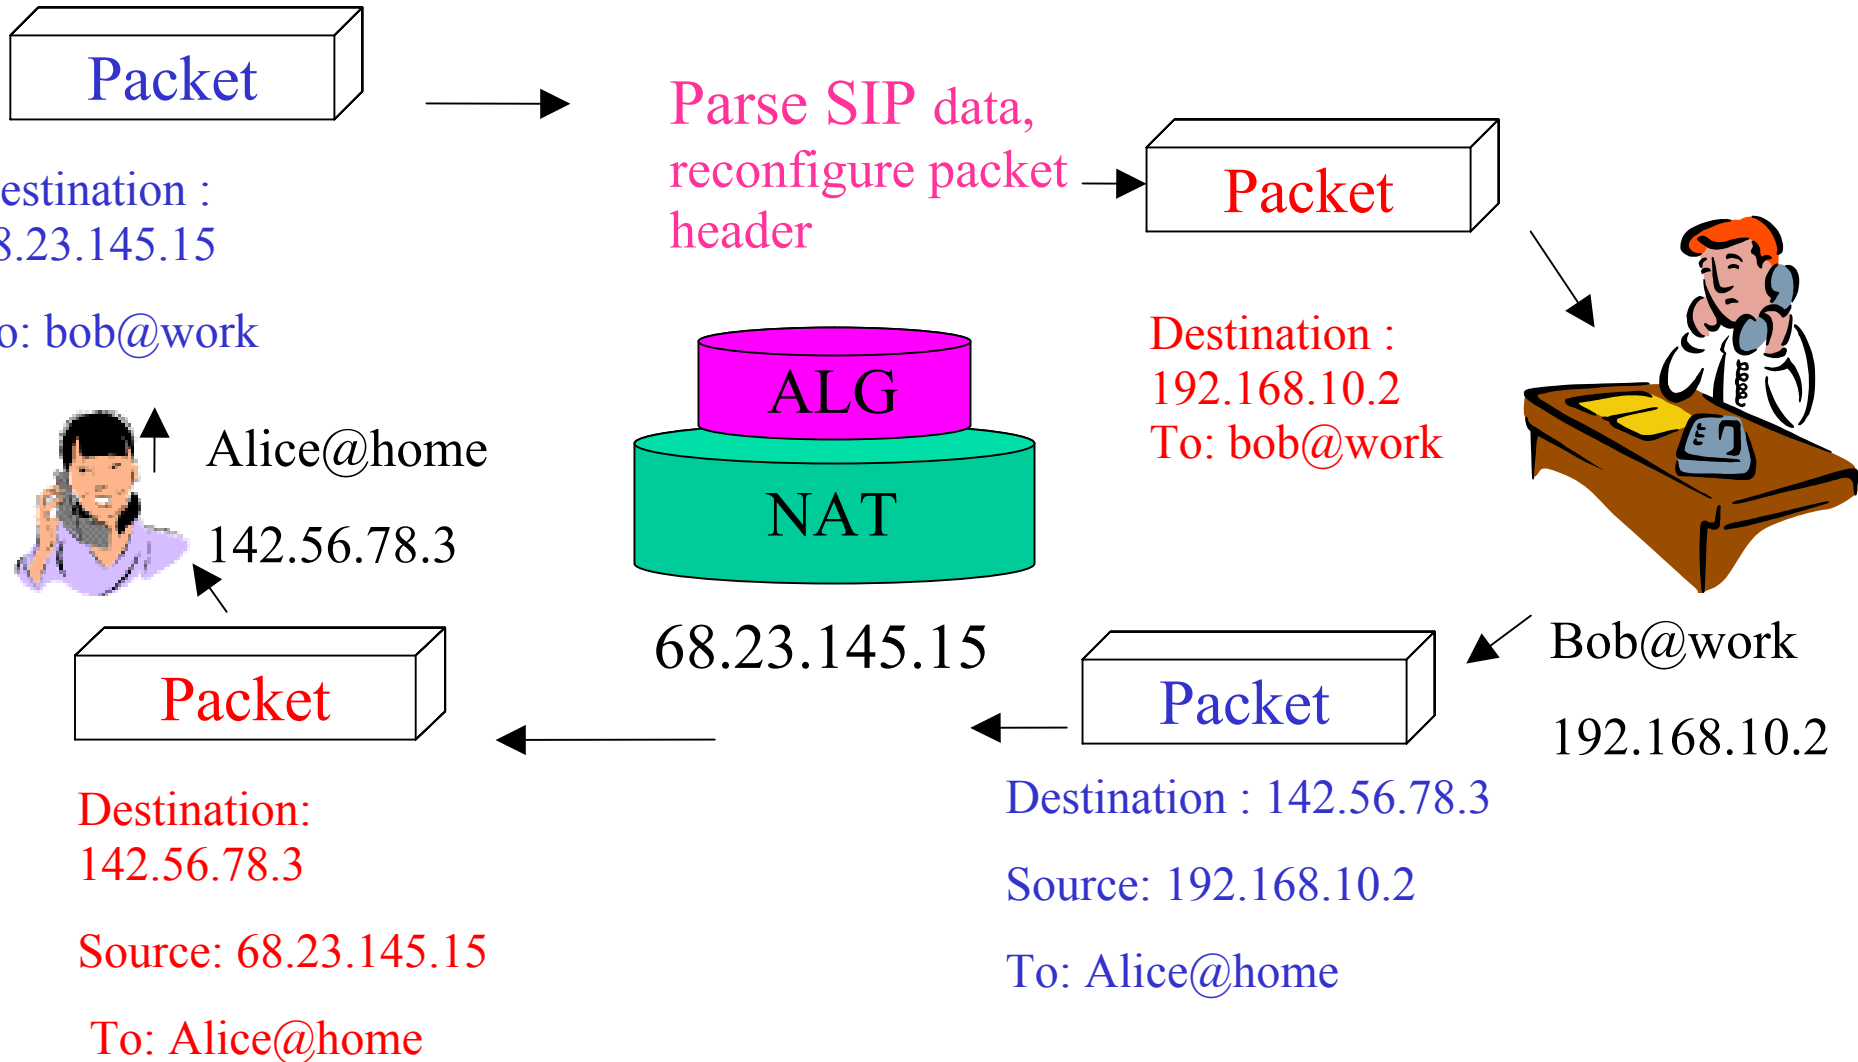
Packet

estination : 3.23.145.15

o: bob@work

Parse SIP data, reconfigure packet header

Packet

Destination : 192.168.10.2 To: bob@work

ALG

NAT

Alice@home

142.56.78.3

68.23.145.15

Packet

Destination: 142.56.78.3

Source: 68.23.145.15

To: Alice@home

Packet

Bob@work

192.168.10.2

Destination : 142.56.78.3

Source: 192.168.10.2

To: Alice@home